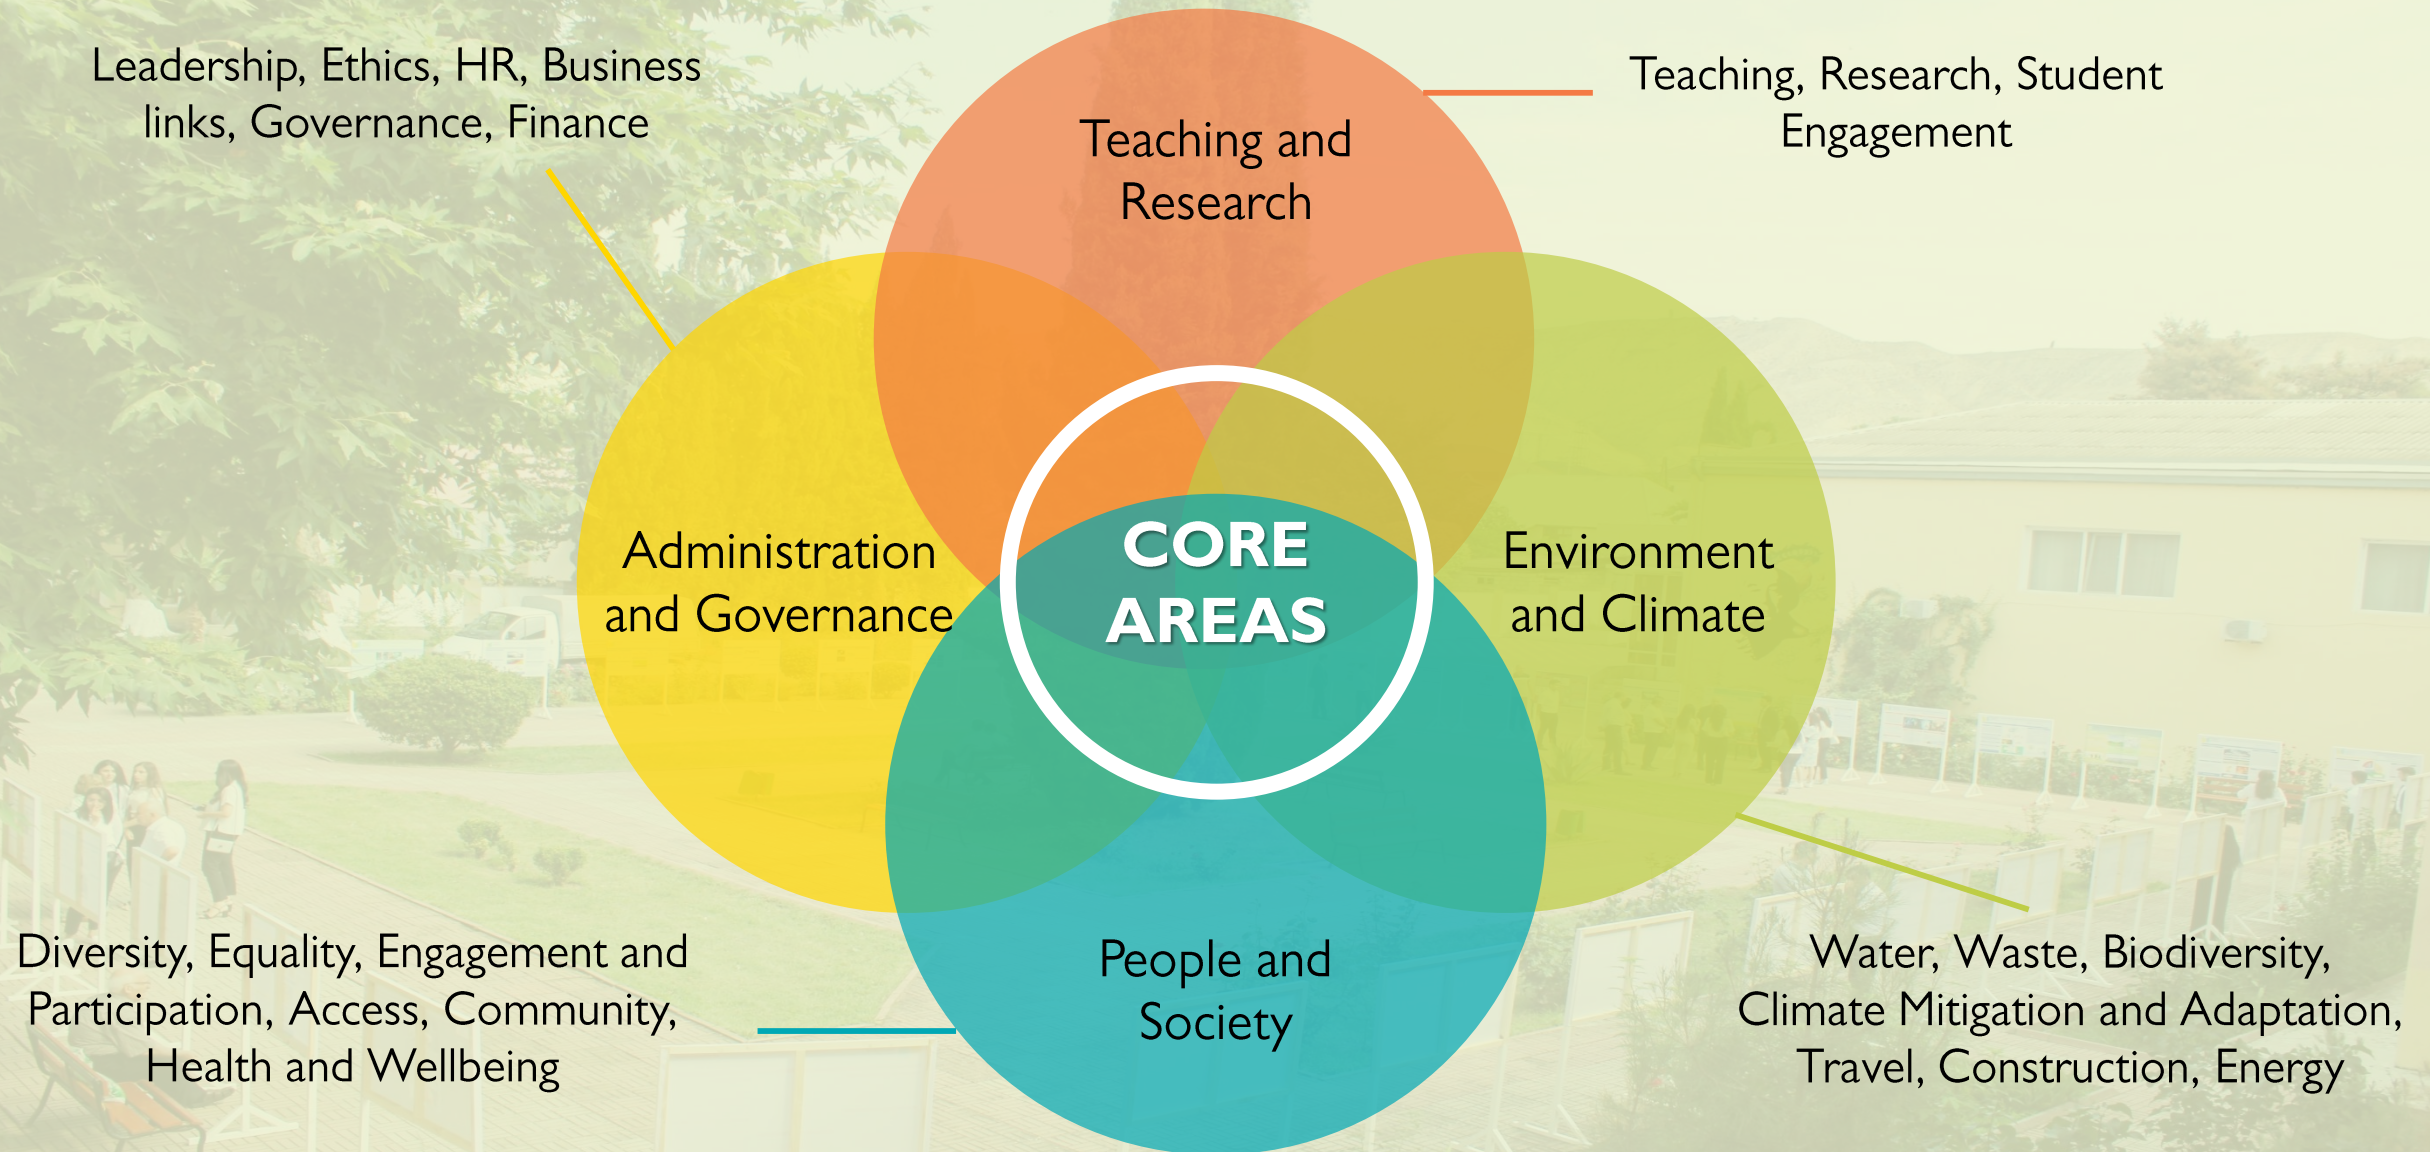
Leadership, Ethics, HR, Business links, Governance, Finance

Teaching and Research

Teaching, Research, Student Engagement

Administration and Governance

CORE AREAS

Environment and Climate

People and Society

Diversity, Equality, Engagement and Participation, Access, Community, Health and Wellbeing

Water, Waste, Biodiversity, Climate Mitigation and Adaptation, Travel, Construction, Energy